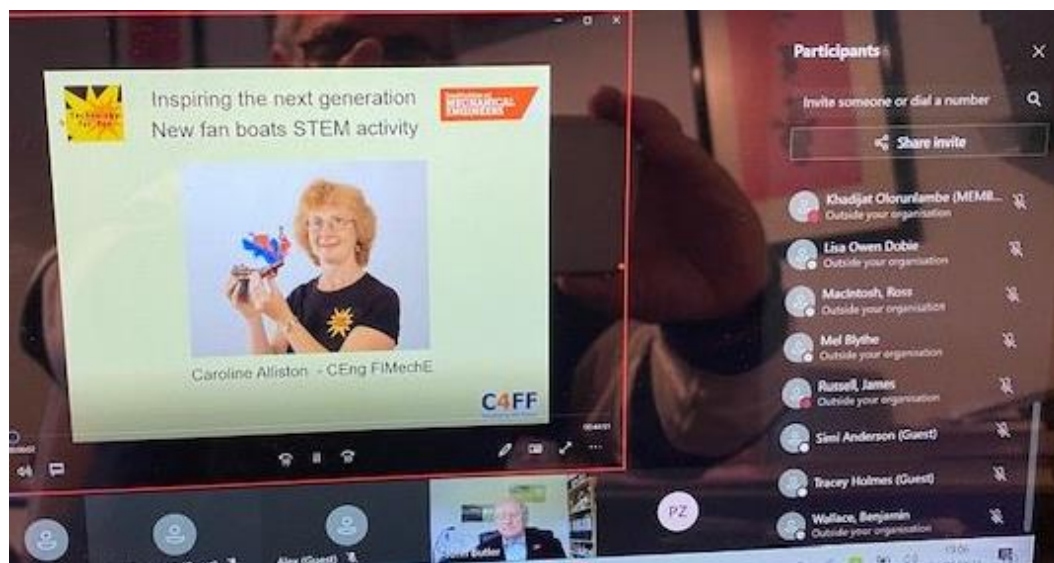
Technology for Fun

Inspiring the next generation
New fan boats STEM activity

Institution of MECHANICAL ENGINEERS

Caroline Alliston - CEng FIMechE

C4FF

Participants

Invite someone or dial a number

Share invite

Khadijat Olorunlambe (MEMB...
Outside your organisation

Lisa Owen Dobie
Outside your organisation

Macintosh, Ross
Outside your organisation

Mel Blythe
Outside your organisation

Russell, James
Outside your organisation

Simi Anderson (Guest)

Tracey Holmes (Guest)

Wallace, Benjamin
Outside your organisation

Alex (Guest)

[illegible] Butler

PZ